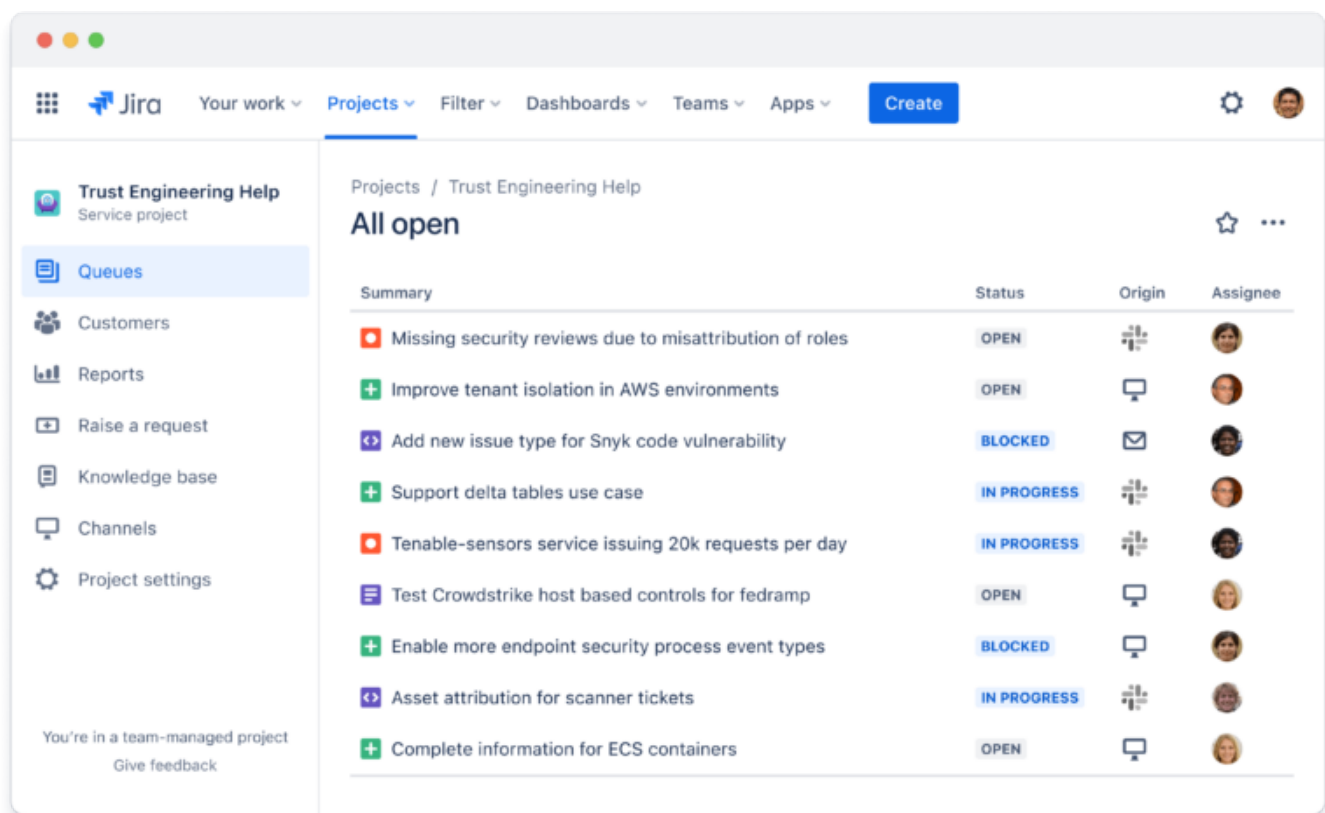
Jira Your work Projects Filter Dashboards Teams Apps Create

Trust Engineering Help
Service project

Queues
Customers
Reports
Raise a request
Knowledge base
Channels
Project settings

You're in a team-managed project
Give feedback

Projects / Trust Engineering Help

All open

| Summary | Status | Origin | Assignee |
|---|---|---|---|
| Missing security reviews due to misattribution of roles | OPEN | | |
| Improve tenant isolation in AWS environments | OPEN | | |
| Add new issue type for Snyk code vulnerability | BLOCKED | | |
| Support delta tables use case | IN PROGRESS | | |
| Tenable-sensors service issuing 20k requests per day | IN PROGRESS | | |
| Test Crowdstrike host based controls for fedramp | OPEN | | |
| Enable more endpoint security process event types | BLOCKED | | |
| Asset attribution for scanner tickets | IN PROGRESS | | |
| Complete information for ECS containers | OPEN | | |